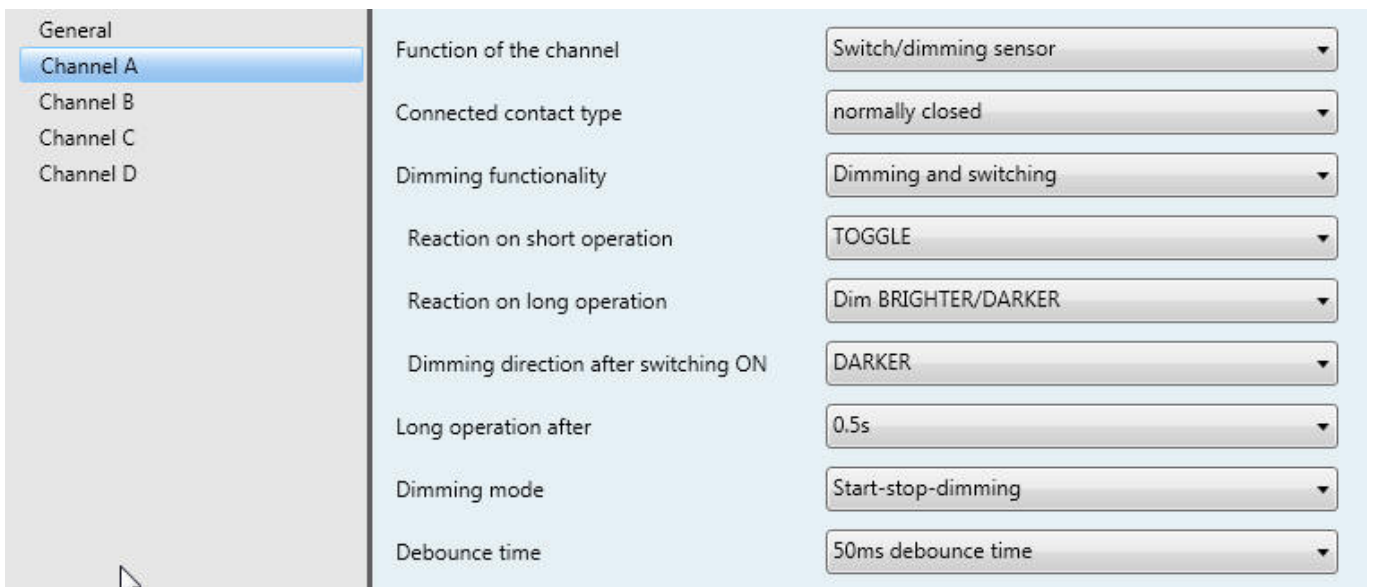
General
Channel A
Channel B
Channel C
Channel D

| | |
|---|---|
| Function of the channel | Switch/dimming sensor |
| Connected contact type | normally closed |
| Dimming functionality | Dimming and switching |
| Reaction on short operation | TOGGLE |
| Reaction on long operation | Dim BRIGHTER/DARKER |
| Dimming direction after switching ON | DARKER |
| Long operation after | 0.5s |
| Dimming mode | Start-stop-dimming |
| Debounce time | 50ms debounce time |